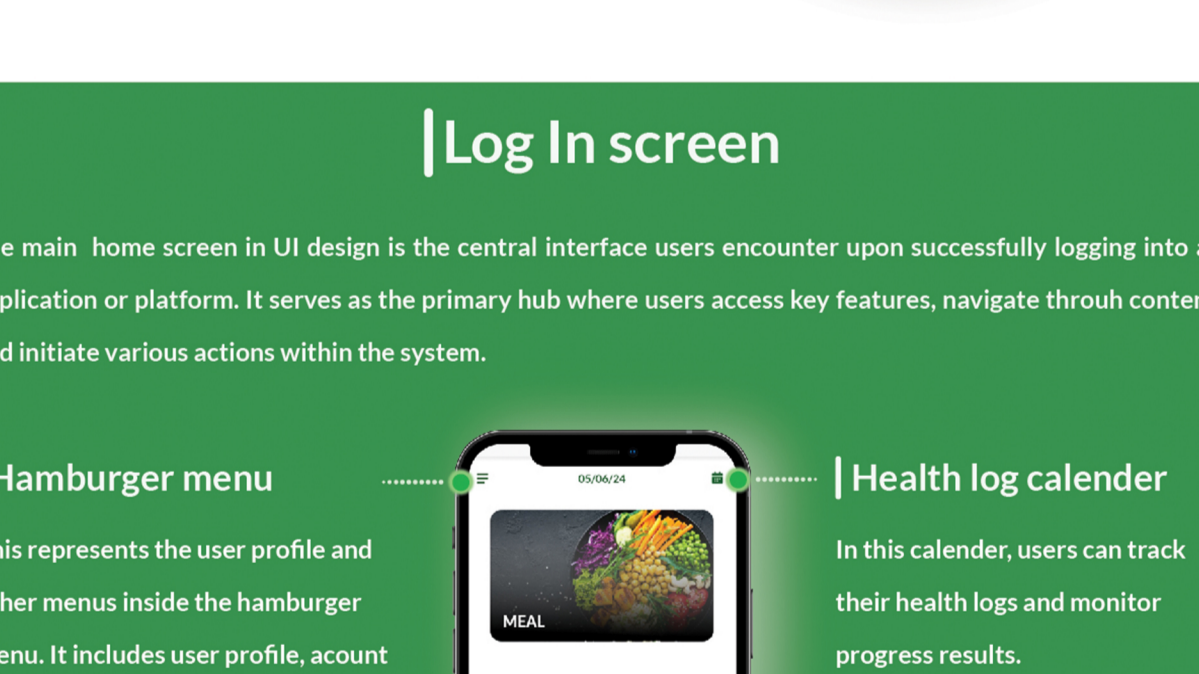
Log In screen

e main home screen in UI design is the central interface users encounter upon successfully logging into a plication or platform. It serves as the primary hub where users access key features, navigate throuh conte d initiate various actions within the system.

Hamburger menu

his represents the user profile and her menus inside the hamburger enu. It includes user profile, acount

05/06/24

MEAL

Health log calender

In this calender, users can track their health logs and monitor progress results.